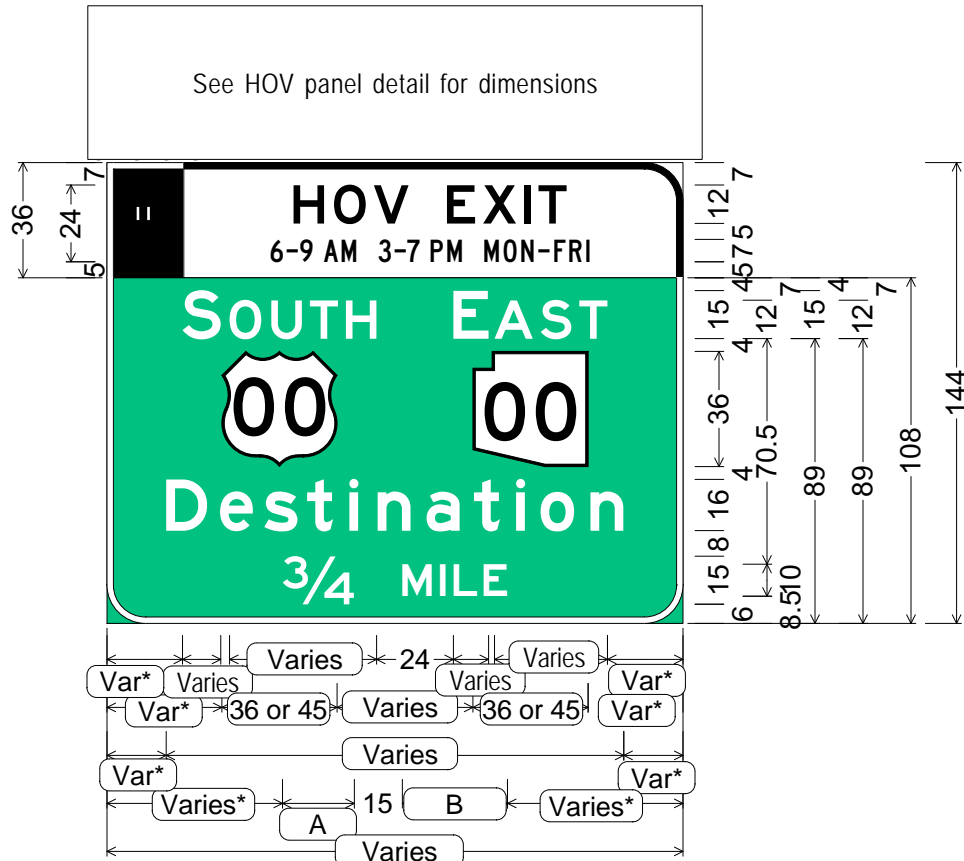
See HOV panel detail for dimensions

HOV EXIT
6-9 AM 3-7 PM MON-FRI

SOUTH EAST
00 00
Destination
3/4 MILE

36
24
7
5

7
12
5
7
5
4
15
4
12
7
15
4
12
7
36
70.5
89
89
108
144
4
16
8
15
8.5
10
6

Varies
24
Varies
Var*
Varies
Varies
Var*
Var*
36 or 45
Varies
36 or 45
Var*
Varies
Var*
Var*
Varies*
A
15
B
Varies*
Varies